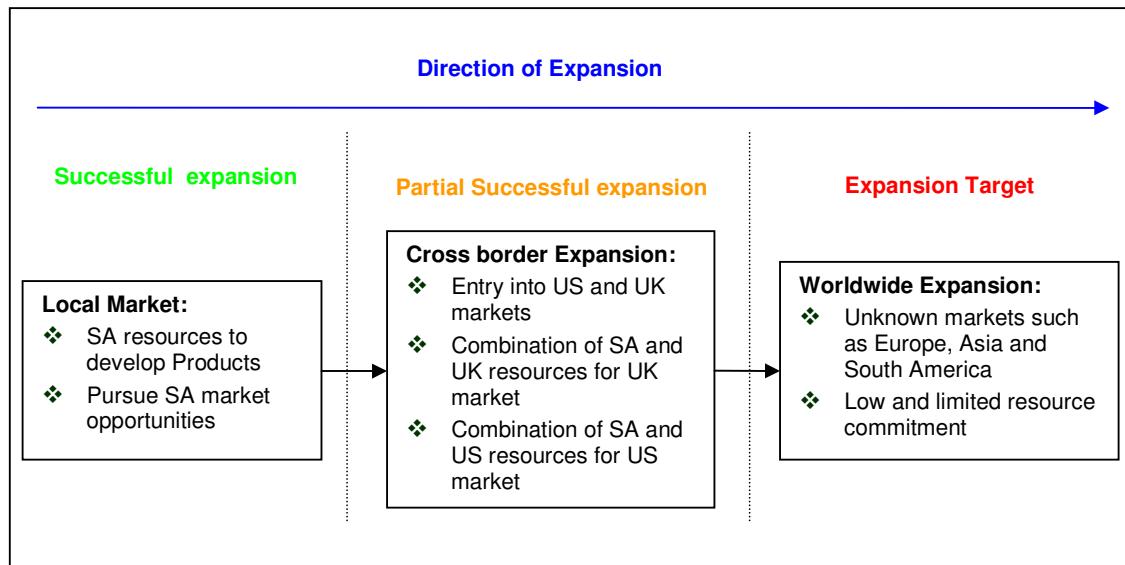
Direction of Expansion

Successful expansion

Partial Successful expansion

Expansion Target

Local Market:
❖ SA resources to develop Products
❖ Pursue SA market opportunities

Cross border Expansion:
❖ Entry into US and UK markets
❖ Combination of SA and UK resources for UK market
❖ Combination of SA and US resources for US market

Worldwide Expansion:
❖ Unknown markets such as Europe, Asia and South America
❖ Low and limited resource commitment